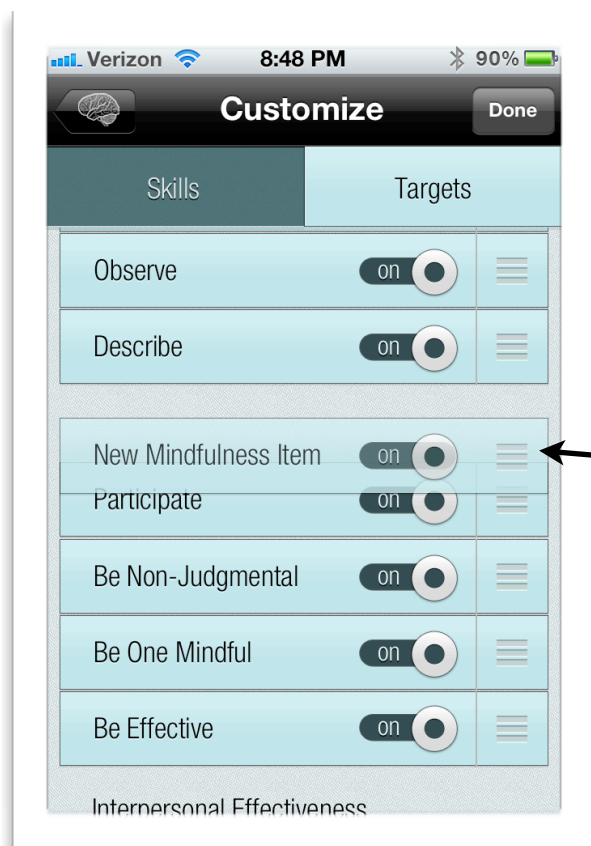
Verizon 8:48 PM 90%

Customize Done

Skills Targets

Observe on

Describe on

New Mindfulness Item on

Participate on

Be Non-Judgmental on

Be One Mindful on

Be Effective on

Interpersonal Effectiveness